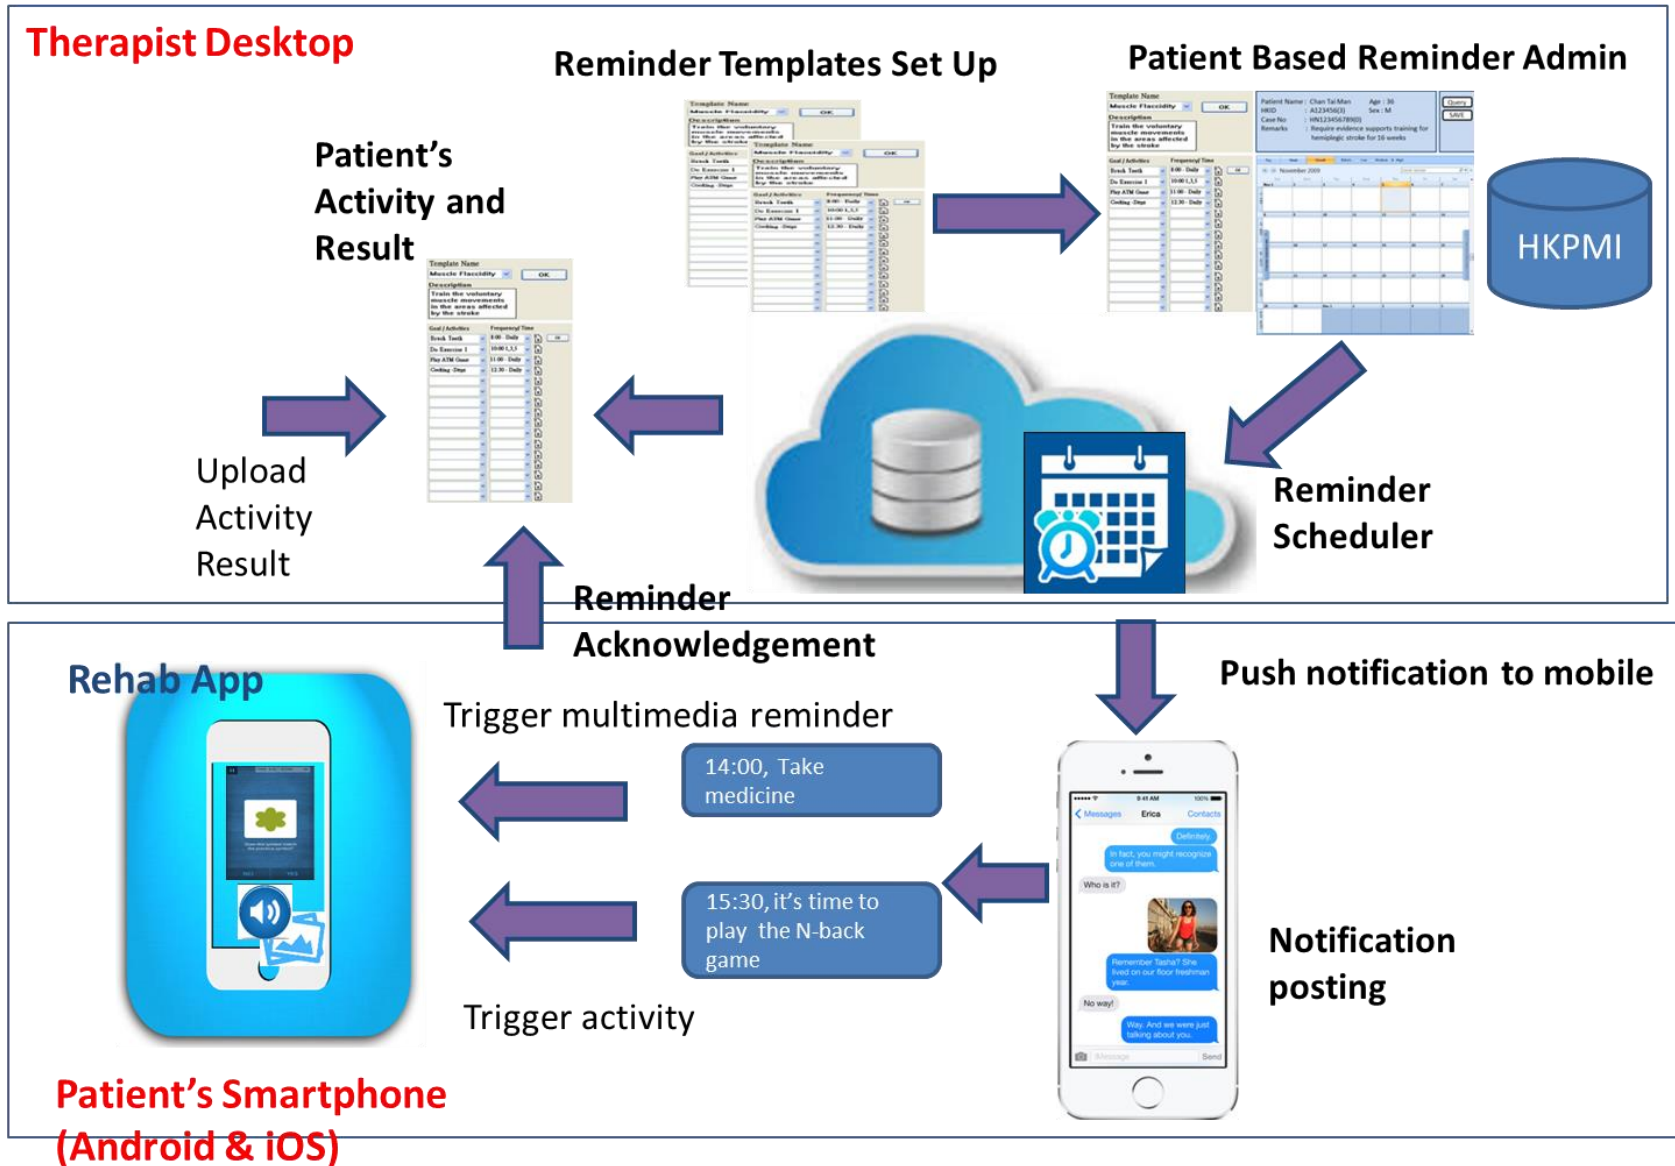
Therapist Desktop

Reminder Templates Set Up

Patient Based Reminder Admin

Patient's Activity and Result

HKPMI

Upload Activity Result

Reminder Scheduler

Reminder Acknowledgement

Rehab App

Push notification to mobile

Trigger multimedia reminder

14:00, Take medicine

15:30, it's time to play the N-back game

Trigger activity

Notification posting

Patient's Smartphone (Android & iOS)